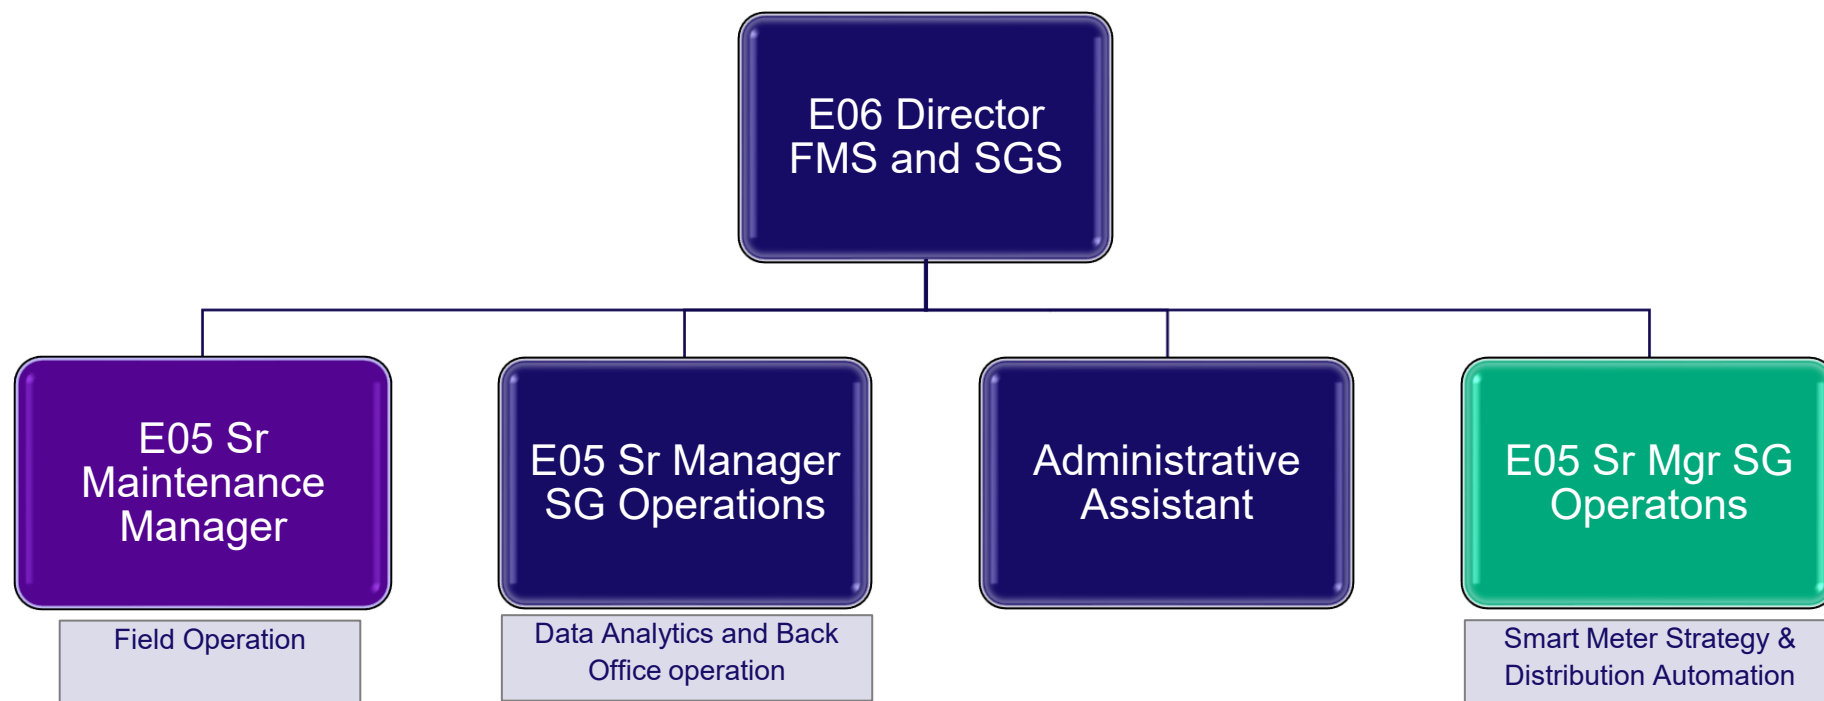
E06 Director FMS and SGS

E05 Sr Maintenance Manager

Field Operation

E05 Sr Manager SG Operations

Data Analytics and Back Office operation

Administrative Assistant

E05 Sr Mgr SG Operatons

Smart Meter Strategy & Distribution Automation